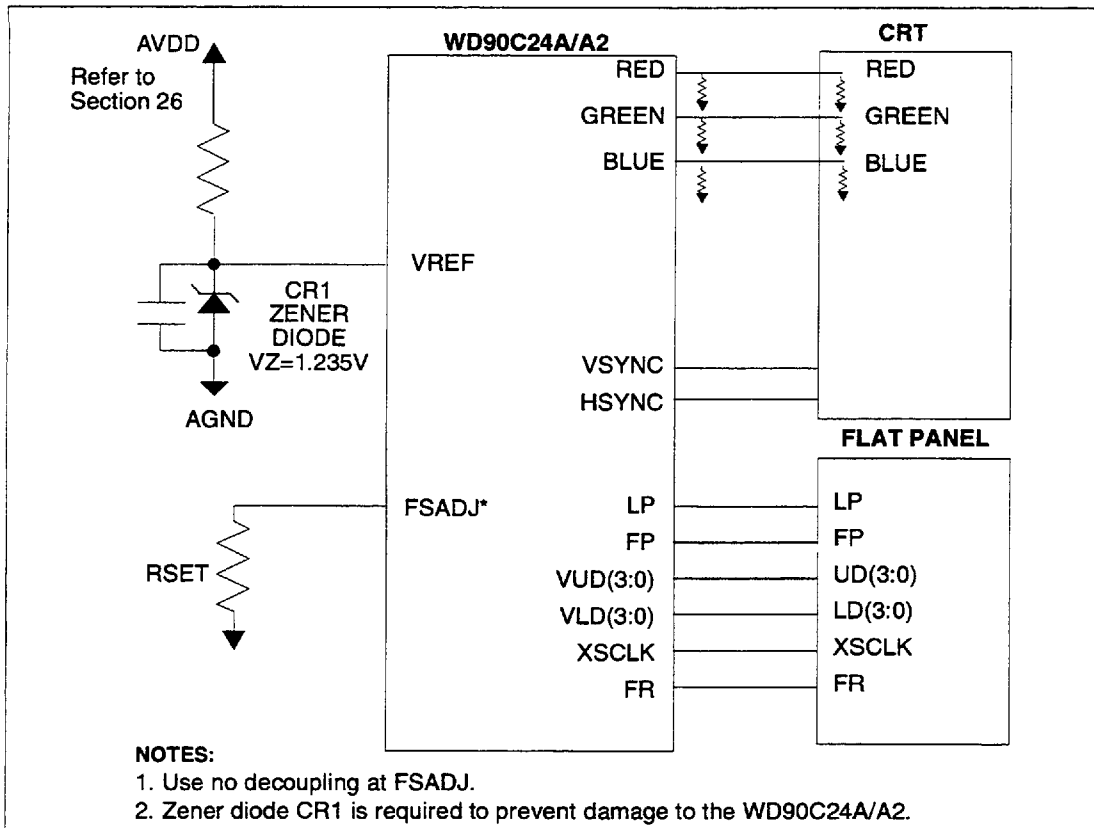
AVDD

Refer to Section 26

CR1 ZENER DIODE VZ=1.235V

AGND

RSET

WD90C24A/A2

VREF

FSADJ*

RED

GREEN

BLUE

VSYNC

HSYNC

LP

FP

VUD(3:0)

VLD(3:0)

XSCLK

FR

CRT

RED

GREEN

BLUE

FLAT PANEL

LP

FP

UD(3:0)

LD(3:0)

XSCLK

FR

NOTES:
1. Use no decoupling at FSADJ.
2. Zener diode CR1 is required to prevent damage to the WD90C24A/A2.